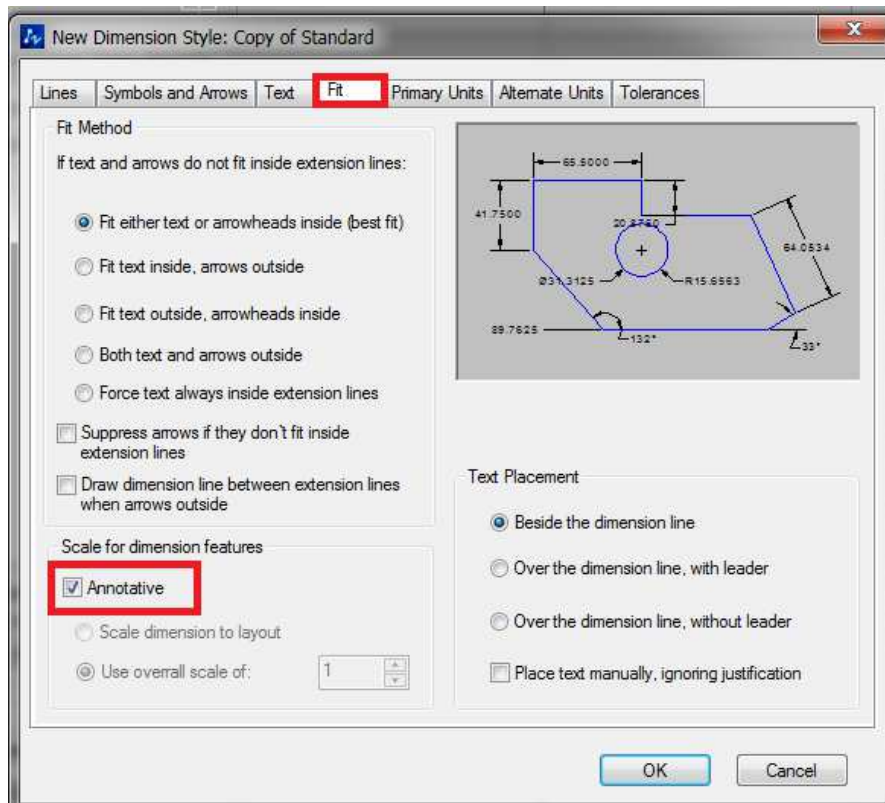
New Dimension Style: Copy of Standard

Lines | Symbols and Arrows | Text | Fit | Primary Units | Alternate Units | Tolerances

Fit Method

If text and arrows do not fit inside extension lines:

Fit either text or arrowheads inside (best fit)

Fit text inside, arrows outside

Fit text outside, arrowheads inside

Both text and arrows outside

Force text always inside extension lines

Suppress arrows if they don't fit inside extension lines

Draw dimension line between extension lines when arrows outside

65.5000
41.7500
20.8750
64.0534
Ø31.3125
R15.6563
89.7625
132°
33°

Text Placement

Beside the dimension line

Over the dimension line, with leader

Over the dimension line, without leader

Place text manually, ignoring justification

Scale for dimension features

Annotative

Scale dimension to layout

Use overall scale of: 1

OK

Cancel